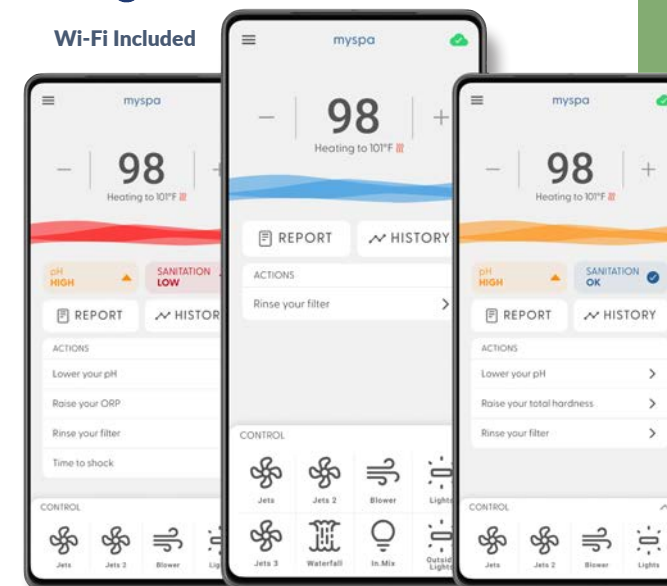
Wi-Fi Included

myspa

98

Heating to 101°F

pH HIGH

SANITATION LOW

REPORT

HISTOR

ACTIONS

Lower your pH

Raise your ORP

Rinse your filter

Time to shock

CONTROL

Jets

Jets 2

Blower

Ligh

myspa

98

Heating to 101°F

REPORT

HISTORY

ACTIONS

Rinse your filter

CONTROL

Jets

Jets 2

Blower

Lights

Jets 3

Waterfall

In.Mix

Outside Lights

myspa

98

Heating to 101°F

pH HIGH

SANITATION OK

REPORT

HISTORY

ACTIONS

Lower your pH

Raise your total hardness

Rinse your filter

CONTROL

Jets

Jets 2

Blower

Lights